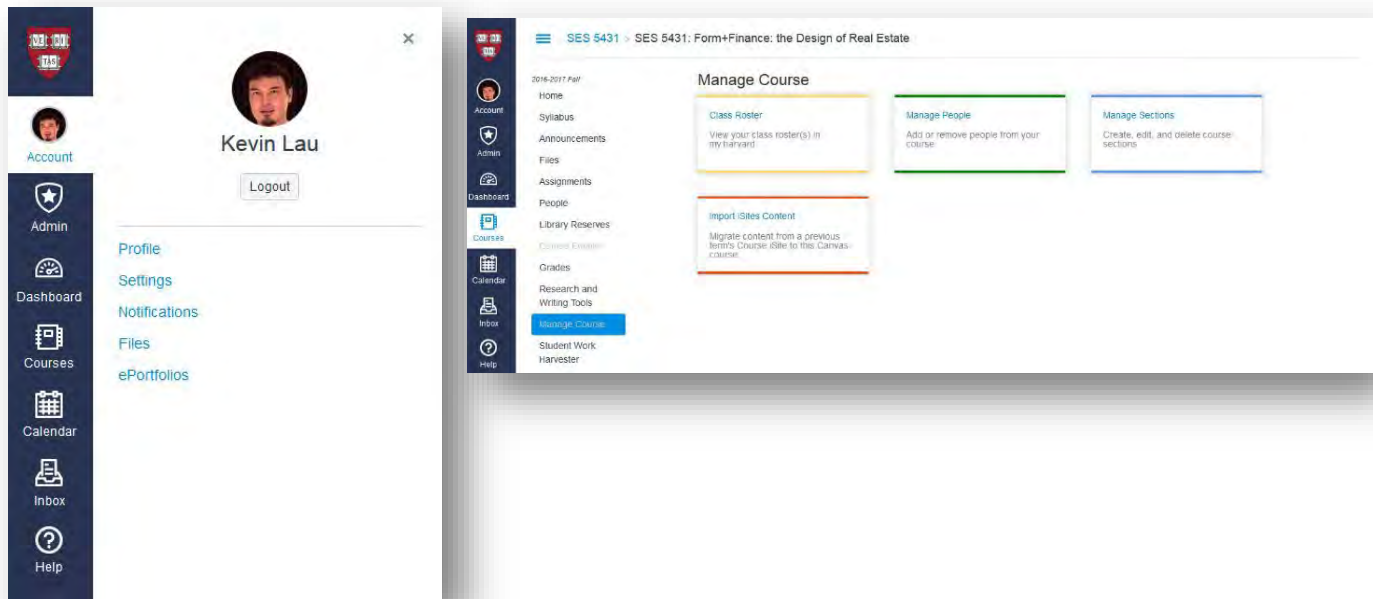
Account
Admin
Dashboard
Courses
Calendar
Inbox
Help

×

Kevin Lau

Logout

Profile
Settings
Notifications
Files
ePortfolios

Account
Admin
Dashboard
Courses
Calendar
Inbox
Help

SES 5431 > SES 5431: Form+Finance: the Design of Real Estate

2016-2017 Fall
Home
Syllabus
Announcements
Files
Assignments
People
Library Reserves
Course Evaluation
Grades
Research and Writing Tools
Manage Course
Student Work Harvester

Manage Course

Class Roster
View your class roster(s) in my harvard

Manage People
Add or remove people from your course

Manage Sections
Create, edit, and delete course sections

Import iSites Content
Migrate content from a previous term's Course iSite to this Canvas course.